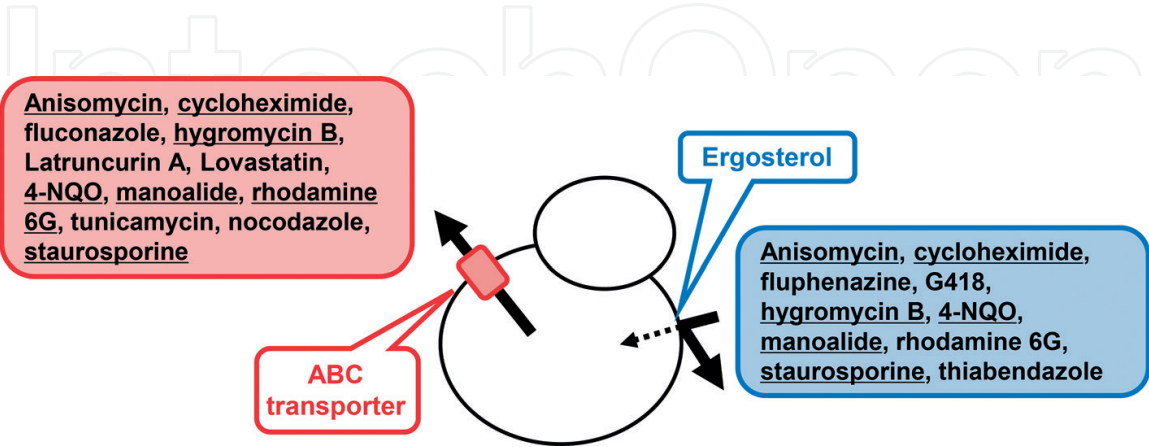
IntechOpen

Anisomycin, cycloheximide, fluconazole, hygromycin B, Latruncurin A, Lovastatin, 4-NQO, manoalide, rhodamine 6G, tunicamycin, nocodazole, staurosporine

Ergosterol

Anisomycin, cycloheximide, fluphenazine, G418, hygromycin B, 4-NQO, manoalide, rhodamine 6G, staurosporine, thiabendazole

ABC transporter